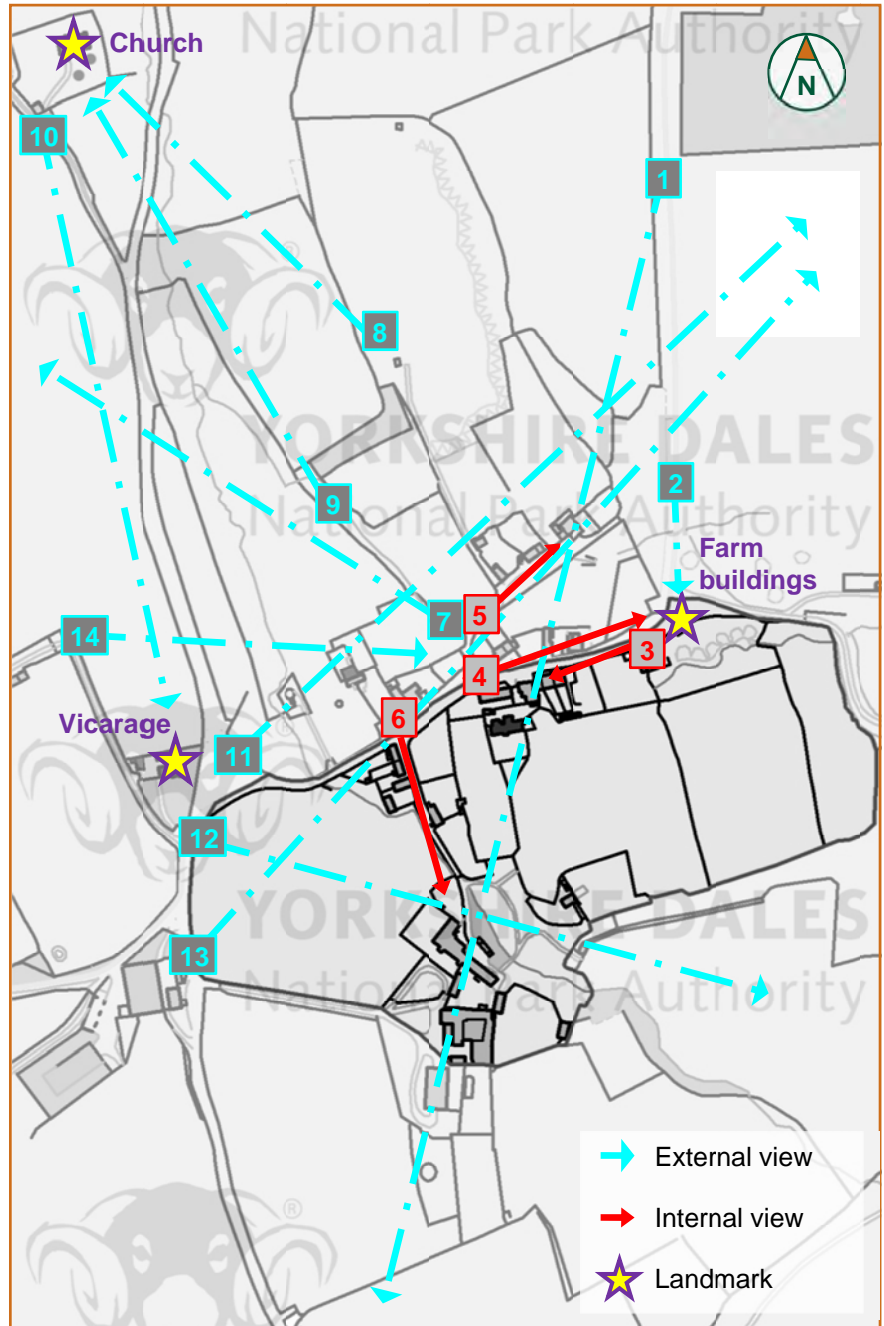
National Park Authority

Church

N

10

1

8

YORKSHIRE DALES
National Park Authority

2

9

Farm buildings

7

5

14

3

4

Vicarage

6

11

12

YORKSHIRE DALES
National Park Authority

13

®

External view

Internal view

Landmark